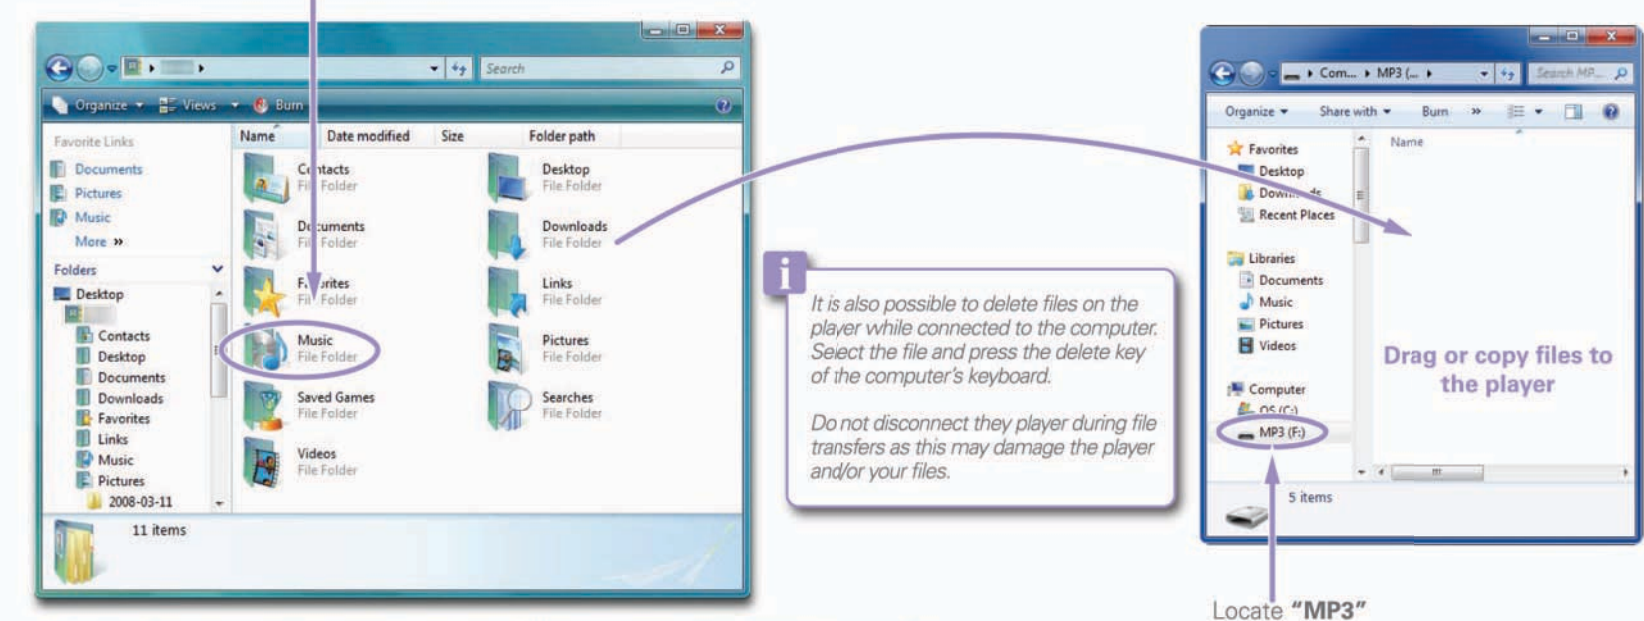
Search

Organize ▾ Views ▾ Burn

Favorite Links
Documents
Pictures
Music
More »

Folders
Desktop
Contacts
Desktop
Documents
Downloads
Favorites
Links
Music
Pictures
2008-03-11

| Name | Date modified | Size | Folder path |
|---|---|---|---|

Contacts
File Folder
Desktop
File Folder
Documents
File Folder
Downloads
File Folder
Favorites
File Folder
Links
File Folder
Music
File Folder
Pictures
File Folder
Saved Games
File Folder
Searches
File Folder
Videos
File Folder

11 items

It is also possible to delete files on the player while connected to the computer. Select the file and press the delete key of the computer's keyboard.

Do not disconnect they player during file transfers as this may damage the player and/or your files.

Com... ▸ MP3 (... ▸
Search MP...
Organize ▾ Share with ▾ Burn »
Favorites
Desktop
Downloads
Recent Places
Libraries
Documents
Music
Pictures
Videos
Computer
OS (C:)
MP3 (F:)
Name

Drag or copy files to the player

5 items

Locate "MP3"